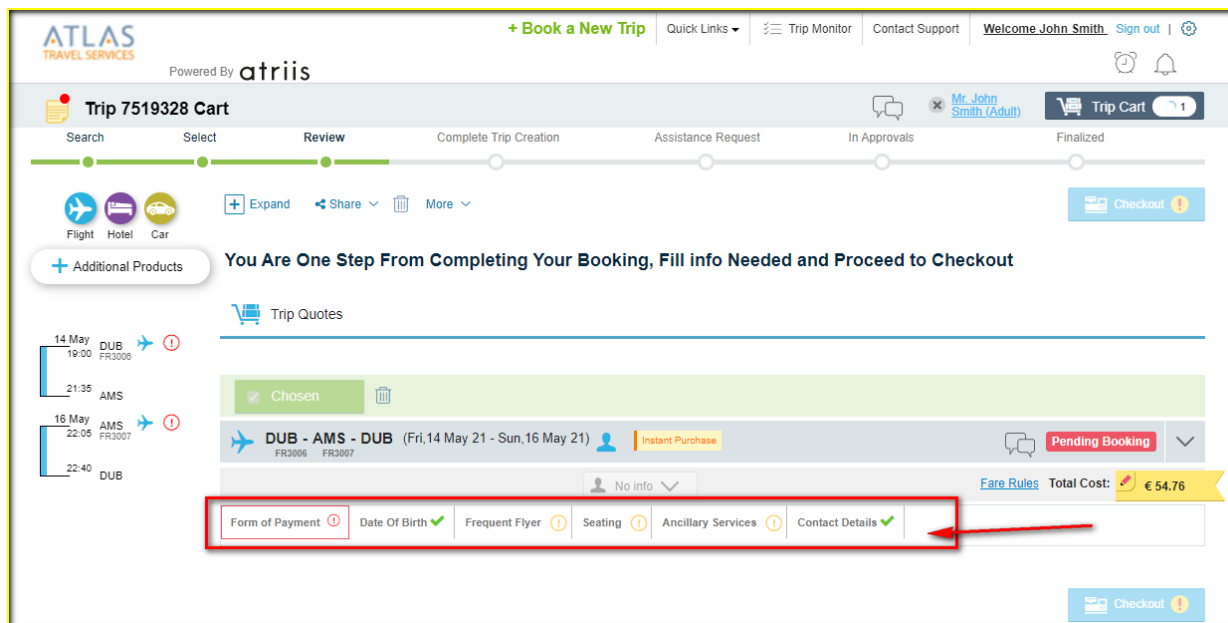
ATLAS
TRAVEL SERVICES
Powered By atriis

+ Book a New Trip | Quick Links | Trip Monitor | Contact Support | Welcome John Smith | Sign out

Trip 7519328 Cart

Mr. John Smith (Adult)

Trip Cart 1

Search | Select | Review | Complete Trip Creation | Assistance Request | In Approvals | Finalized

Flight Hotel Car

+ Additional Products

+ Expand | Share | More

Checkout

You Are One Step From Completing Your Booking, Fill info Needed and Proceed to Checkout

Trip Quotes

14 May
19:00 DUB FR3006
21:35 AMS

16 May
22:05 AMS FR3007
22:40 DUB

Chosen

DUB - AMS - DUB (Fri,14 May 21 - Sun,16 May 21)
FR3006 FR3007

Instant Purchase

Pending Booking

No info

Fare Rules Total Cost: € 54.76

Form of Payment | Date Of Birth | Frequent Flyer | Seating | Ancillary Services | Contact Details

Checkout